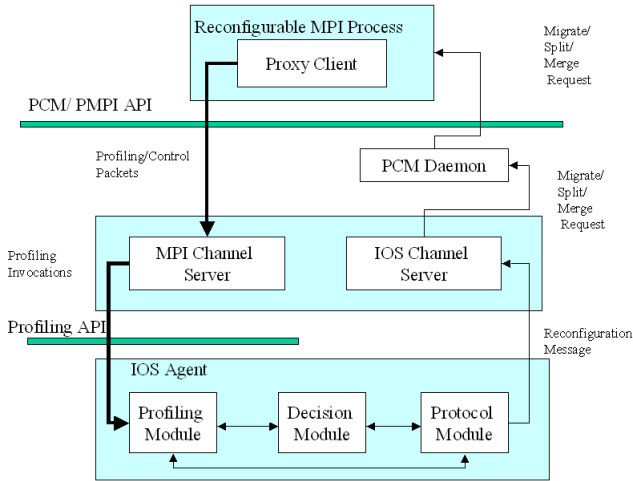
Reconfigurable MPI Process

Proxy Client

Migrate/ Split/ Merge Request

PCM/ PMPI API

Profiling/Control Packets

PCM Daemon

Migrate/ Split/ Merge Request

Profiling Invocations

MPI Channel Server

IOS Channel Server

Profiling API

Reconfiguration Message

IOS Agent

Profiling Module

Decision Module

Protocol Module